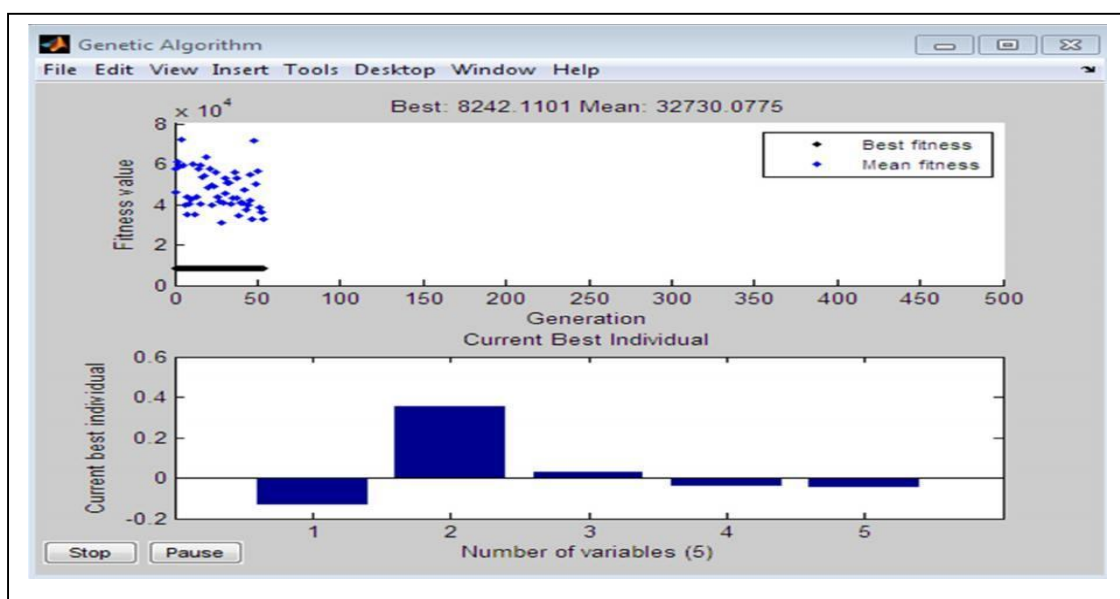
Genetic Algorithm

File Edit View Insert Tools Desktop Window Help

Best: 8242.1101 Mean: 32730.0775

$\times 10^4$

8
6
4
2
0

Fitness value

Best fitness
Mean fitness

0 50 100 150 200 250 300 350 400 450 500

Generation

Current Best Individual

0.6
0.4
0.2
0
-0.2

Current best individual

1 2 3 4 5

Number of variables (5)

Stop

Pause